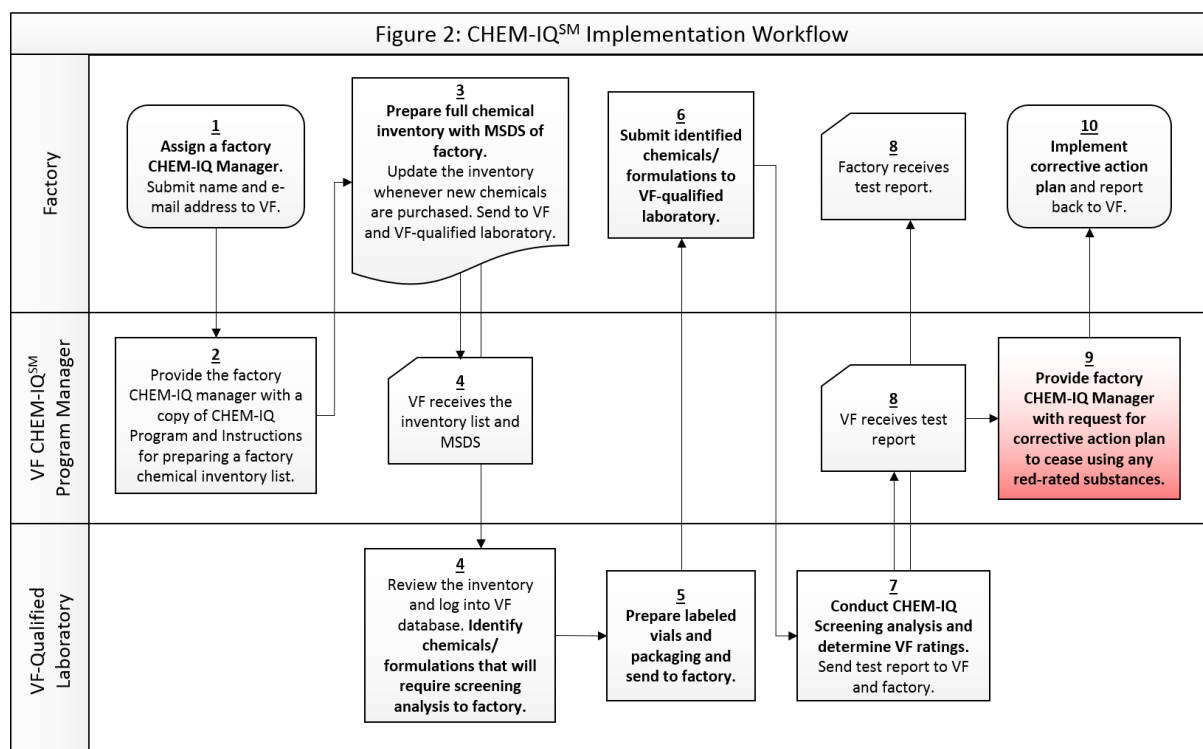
Figure 2: CHEM-IQ$^{SM}$ Implementation Workflow

Factory

1
Assign a factory CHEM-IQ Manager.
Submit name and e-mail address to VF.

3
Prepare full chemical inventory with MSDS of factory.
Update the inventory whenever new chemicals are purchased. Send to VF and VF-qualified laboratory.

6
Submit identified chemicals/ formulations to VF-qualified laboratory.

8
Factory receives test report.

10
Implement corrective action plan and report back to VF.

VF CHEM-IQ$^{SM}$ Program Manager

2
Provide the factory CHEM-IQ manager with a copy of CHEM-IQ Program and Instructions for preparing a factory chemical inventory list.

4
VF receives the inventory list and MSDS

8
VF receives test report

9
Provide factory CHEM-IQ Manager with request for corrective action plan to cease using any red-rated substances.

VF-Qualified Laboratory

4
Review the inventory and log into VF database. Identify chemicals/ formulations that will require screening analysis to factory.

5
Prepare labeled vials and packaging and send to factory.

7
Conduct CHEM-IQ Screening analysis and determine VF ratings.
Send test report to VF and factory.